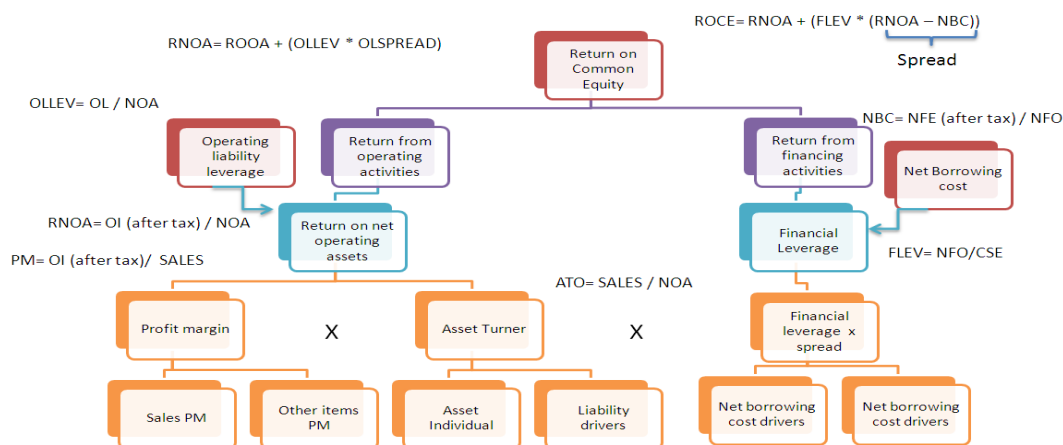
ROCE= RNOA + (FLEV * (RNOA – NBC))

Spread

RNOA= ROOA + (OLLEV * OLSPREAD)

Return on Common Equity

OLLEV= OL / NOA

NBC= NFE (after tax) / NFO

Operating liability leverage

Return from operating activities

Return from financing activities

Net Borrowing cost

RNOA= OI (after tax) / NOA

Return on net operating assets

Financial Leverage

FLEV= NFO/CSE

PM= OI (after tax)/ SALES

ATO= SALES / NOA

Profit margin

X

Asset Turner

X

Financial leverage x spread

Sales PM

Other items PM

Asset Individual

Liability drivers

Net borrowing cost drivers

Net borrowing cost drivers